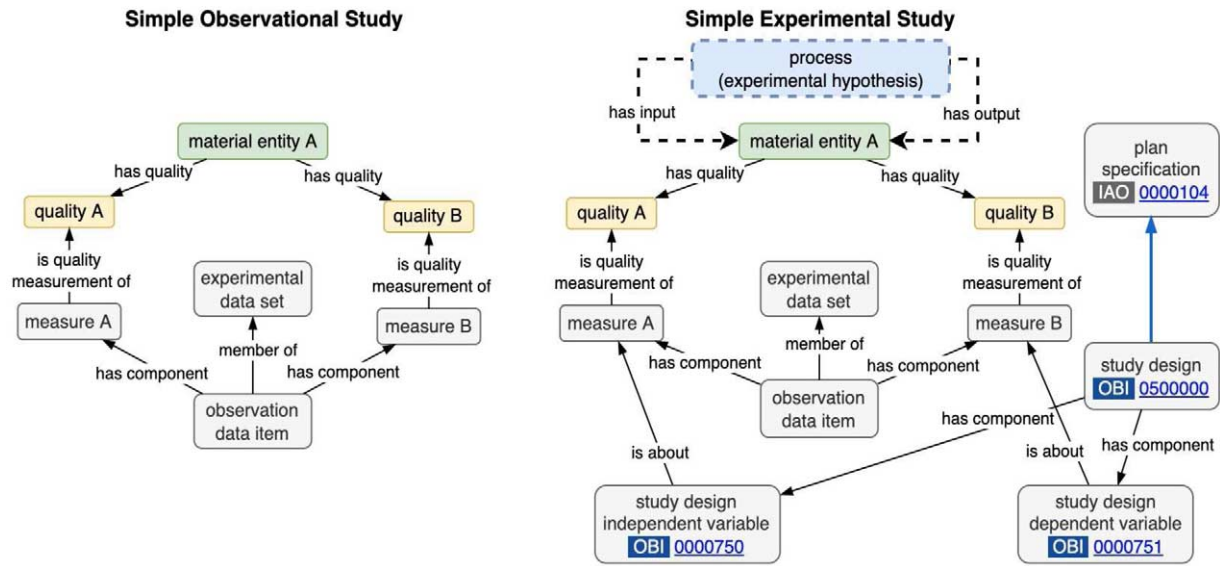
Simple Observational Study

material entity A
has quality
has quality
quality A
quality B
is quality measurement of
is quality measurement of
experimental data set
measure A
measure B
member of
has component
has component
observation data item

Simple Experimental Study

process (experimental hypothesis)
has input
has output
material entity A
plan specification
IAO 0000104
has quality
has quality
quality A
quality B
is quality measurement of
is quality measurement of
experimental data set
measure A
measure B
member of
has component
has component
study design
OBI 0500000
observation data item
has component
has component
is about
is about
study design independent variable
OBI 0000750
study design dependent variable
OBI 0000751